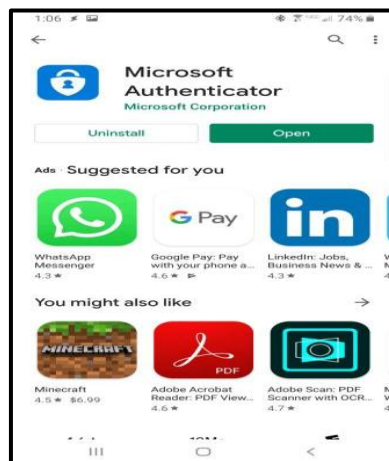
1:06

74%

Microsoft Authenticator
Microsoft Corporation

Uninstall

Open

Ads · Suggested for you

G Pay

WhatsApp Messenger
4.3 ★

Google Pay: Pay with your phone a...
4.6 ★

LinkedIn: Jobs, Business News & ...
4.3 ★

You might also like

MINECRAFT

PDF

Minecraft
4.5 ★ $6.99

Adobe Acrobat Reader: PDF View...
4.6 ★

Adobe Scan: PDF Scanner with OCR...
4.7 ★